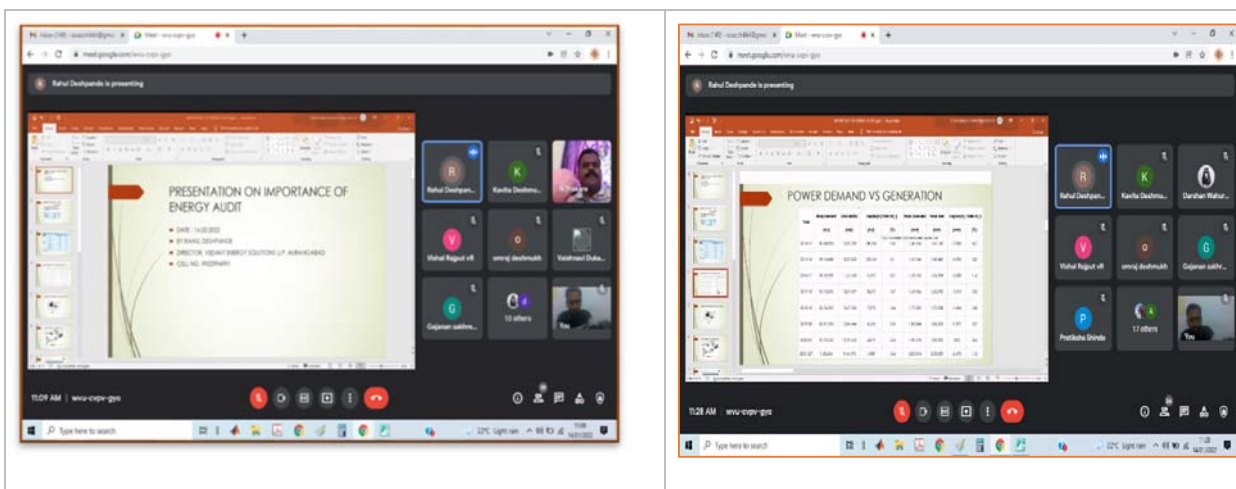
meet.google.com/wvu-cvpv-gyo

Rahul Deshpande is presenting

PRESENTATION ON IMPORTANCE OF ENERGY AUDIT

DATE : 14.02.2022
BY RAHUL DESHPANDE
DIRECTOR, VEDANT ENERGY SOLUTIONS LLP, AURANGABAD
CELL NO. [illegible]

Rahul Deshpan...
Kavita Deshmu...
Vishal Rajput vR
omraj deshmukh
Vaishnavi Duka...
Gajanan sakhre...
10 others
You

11:09 AM | wvu-cvpv-gyo

Type here to search

meet.google.com/wvu-cvpv-gyo

Rahul Deshpande is presenting

POWER DEMAND VS GENERATION

Rahul Deshpan...
Kavita Deshmu...
Darshan Wahur...
Vishal Rajput vR
omraj deshmukh
Gajanan sakhr...
Pratiksha Shinde
17 others
You

11:28 AM | wvu-cvpv-gyo

Type here to search

22°C Light rain